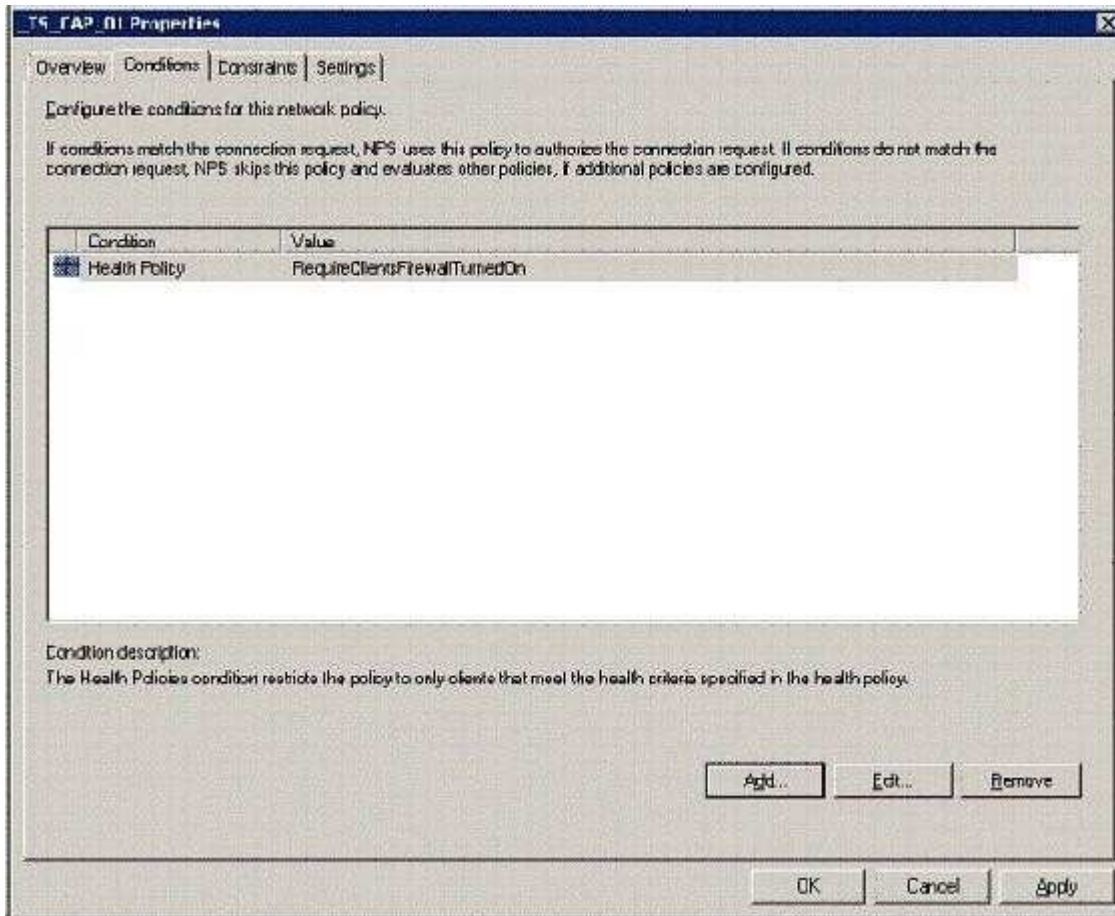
TS_CAP_01 Properties

Overview | Conditions | Constraints | Settings

Configure the conditions for this network policy.

If conditions match the connection request, NPS uses this policy to authorize the connection request. If conditions do not match the connection request, NPS skips this policy and evaluates other policies, if additional policies are configured.

| Condition | Value |
|---|---|
| Health Policy | RequireClientsFirewallTurnedOn |

Condition description:
The Health Policies condition restricts the policy to only clients that meet the health criteria specified in the health policy.

Add... Edit... Remove

OK Cancel Apply